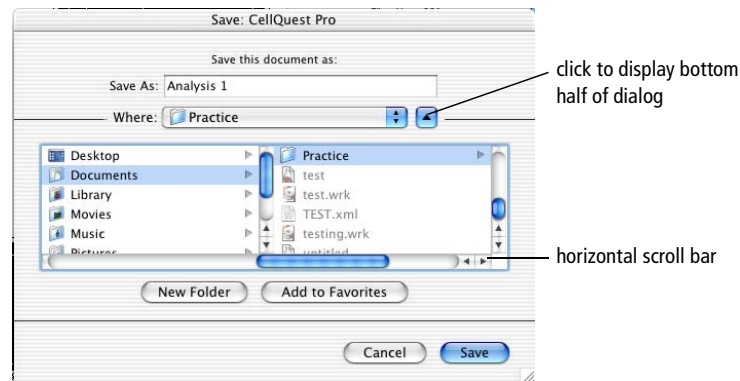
Save: CellQuest Pro

Save this document as:

Save As: Analysis 1

Where: Practice

click to display bottom half of dialog

Desktop
Documents
Library
Movies
Music
Pictures

Practice
test
test.wrk
TEST.xml
testing.wrk
untitled

horizontal scroll bar

New Folder

Add to Favorites

Cancel

Save